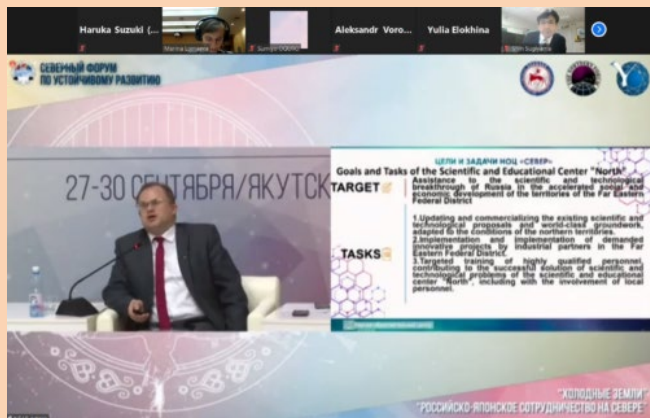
Haruka Suzuki (...
Aleksandr Voro...
Yulia Elokhina

СЕВЕРНЫЙ ФОРУМ
ПО УСТОЙЧИВОМУ РАЗВИТИЮ

27-30 СЕНТЯБРЯ/ЯКУТСК

ЦЕЛИ И ЗАДАЧИ НОЦ «СЕВЕР»
Goals and Tasks of the Scientific and Educational Center "North"

TARGET
Assistance to the scientific and technological breakthrough of Russia in the accelerated social and economic development of the territories of the Far Eastern Federal District

TASKS
1.Updating and commercializing the existing scientific and technological proposals and world-class groundwork, adapted to the conditions of the northern territories.
2.Implementation and implementation of demanded innovative projects by industrial partners in the Far Eastern Federal District.
3.Targeted training of highly qualified personnel, contributing to the successful solution of scientific and technological problems of the scientific and educational center "North", including with the involvement of local personnel.

"ХОЛОДНЫЕ ЗЕМЛИ"
"РОССИЙСКО-ЯПОНСКОЕ СОТРУДНИЧЕСТВО НА СЕВЕРЕ"